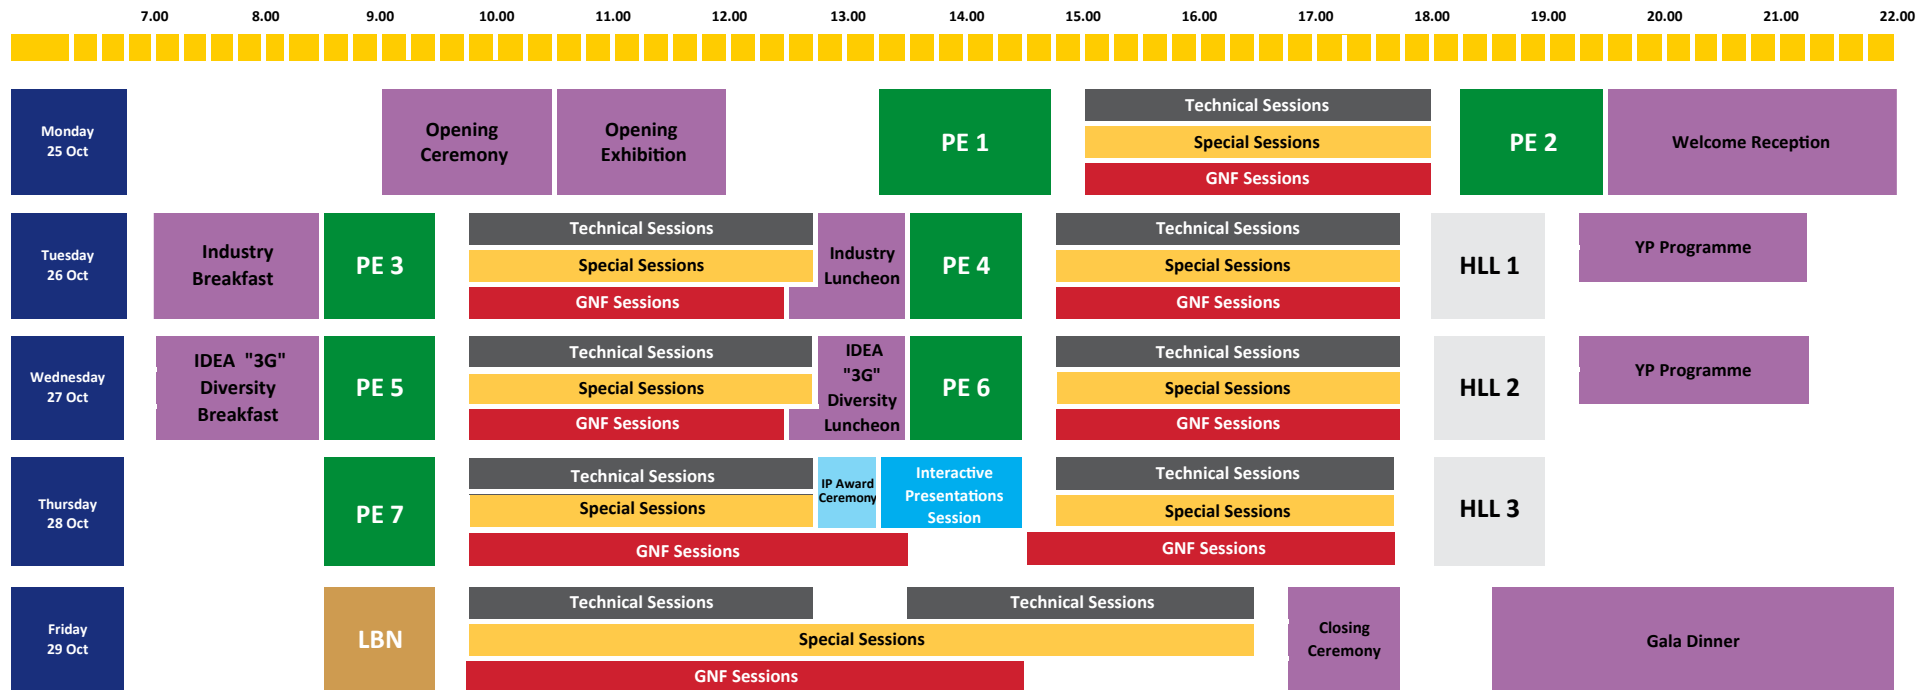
7.00 8.00 9.00 10.00 11.00 12.00 13.00 14.00 15.00 16.00 17.00 18.00 19.00 20.00 21.00 22.00

Monday
25 Oct

Opening Ceremony

Opening Exhibition

PE 1

Technical Sessions

Special Sessions

GNF Sessions

PE 2

Welcome Reception

Tuesday
26 Oct

Industry Breakfast

PE 3

Technical Sessions

Special Sessions

GNF Sessions

Industry Luncheon

PE 4

Technical Sessions

Special Sessions

GNF Sessions

HLL 1

YP Programme

Wednesday
27 Oct

IDEA "3G" Diversity Breakfast

PE 5

Technical Sessions

Special Sessions

GNF Sessions

IDEA "3G" Diversity Luncheon

PE 6

Technical Sessions

Special Sessions

GNF Sessions

HLL 2

YP Programme

Thursday
28 Oct

PE 7

Technical Sessions

Special Sessions

GNF Sessions

IP Award Ceremony

Interactive Presentations Session

Technical Sessions

Special Sessions

GNF Sessions

HLL 3

Friday
29 Oct

LBN

Technical Sessions

Technical Sessions

Special Sessions

GNF Sessions

Closing Ceremony

Gala Dinner